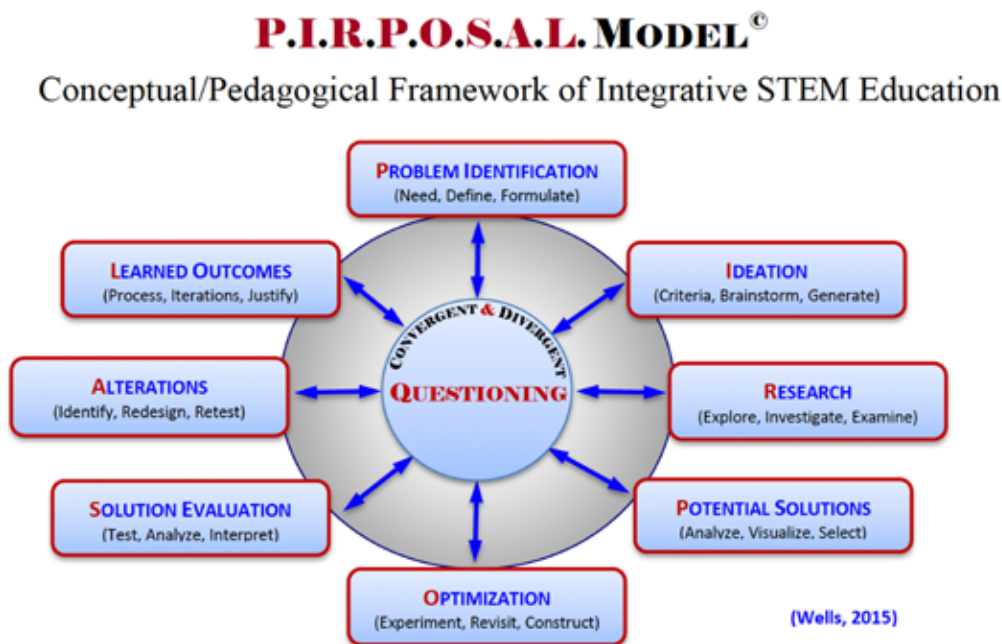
P.I.R.P.O.S.A.L. MODEL©

Conceptual/Pedagogical Framework of Integrative STEM Education

PROBLEM IDENTIFICATION
(Need, Define, Formulate)

LEARNED OUTCOMES
(Process, Iterations, Justify)

IDEATION
(Criteria, Brainstorm, Generate)

CONVERGENT & DIVERGENT
QUESTIONING

ALTERATIONS
(Identify, Redesign, Retest)

RESEARCH
(Explore, Investigate, Examine)

SOLUTION EVALUATION
(Test, Analyze, Interpret)

POTENTIAL SOLUTIONS
(Analyze, Visualize, Select)

OPTIMIZATION
(Experiment, Revisit, Construct)

(Wells, 2015)